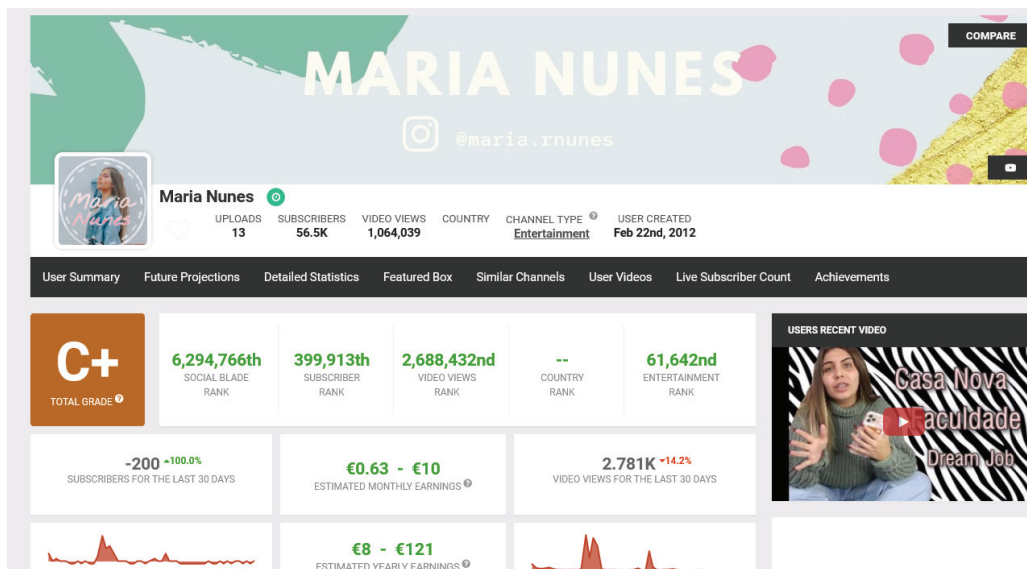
MARIA NUNES

@maria.rnunes

COMPARE

Maria Nunes

UPLOADS 13
SUBSCRIBERS 56.5K
VIDEO VIEWS 1,064,039
COUNTRY
CHANNEL TYPE Entertainment
USER CREATED Feb 22nd, 2012

User Summary | Future Projections | Detailed Statistics | Featured Box | Similar Channels | User Videos | Live Subscriber Count | Achievements

C+
TOTAL GRADE

6,294,766th
SOCIAL BLADE RANK

399,913th
SUBSCRIBER RANK

2,688,432nd
VIDEO VIEWS RANK

--
COUNTRY RANK

61,642nd
ENTERTAINMENT RANK

USERS RECENT VIDEO

Casa Nova
Faculdade
Dream Job

-200 ▲100.0%
SUBSCRIBERS FOR THE LAST 30 DAYS

€0.63 - €10
ESTIMATED MONTHLY EARNINGS

2.781K ▼14.2%
VIDEO VIEWS FOR THE LAST 30 DAYS

€8 - €121
ESTIMATED YEARLY EARNINGS